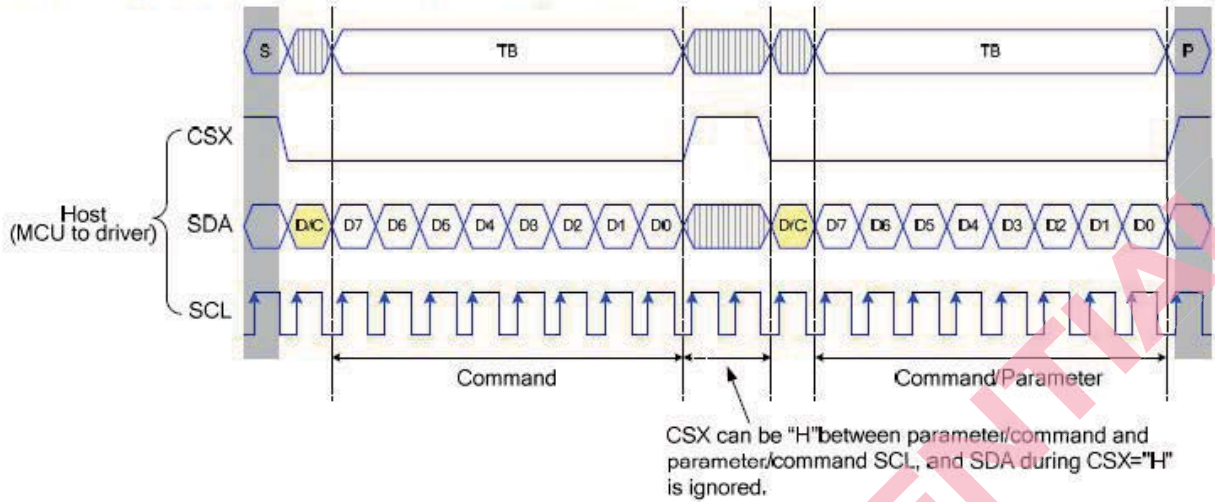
S

TB

TB

P

CSX

Host
(MCU to driver)

SDA

D/C D7 D6 D5 D4 D3 D2 D1 D0 D/C D7 D6 D5 D4 D3 D2 D1 D0

SCL

Command

Command/Parameter

CSX can be "H"between parameter/command and parameter/command SCL, and SDA during CSX="H" is ignored.

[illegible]